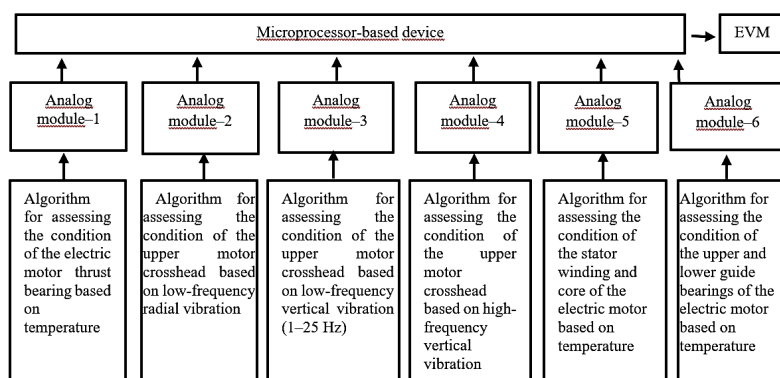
Microprocessor-based device

EVM

Analog module–1

Analog module–2

Analog module–3

Analog module–4

Analog module–5

Analog module–6

Algorithm for assessing the condition of the electric motor thrust bearing based on temperature

Algorithm for assessing the condition of the upper motor crosshead based on low-frequency radial vibration

Algorithm for assessing the condition of the upper motor crosshead based on low-frequency vertical vibration (1–25 Hz)

Algorithm for assessing the condition of the upper motor crosshead based on high-frequency vertical vibration

Algorithm for assessing the condition of the stator winding and core of the electric motor based on temperature

Algorithm for assessing the condition of the upper and lower guide bearings of the electric motor based on temperature